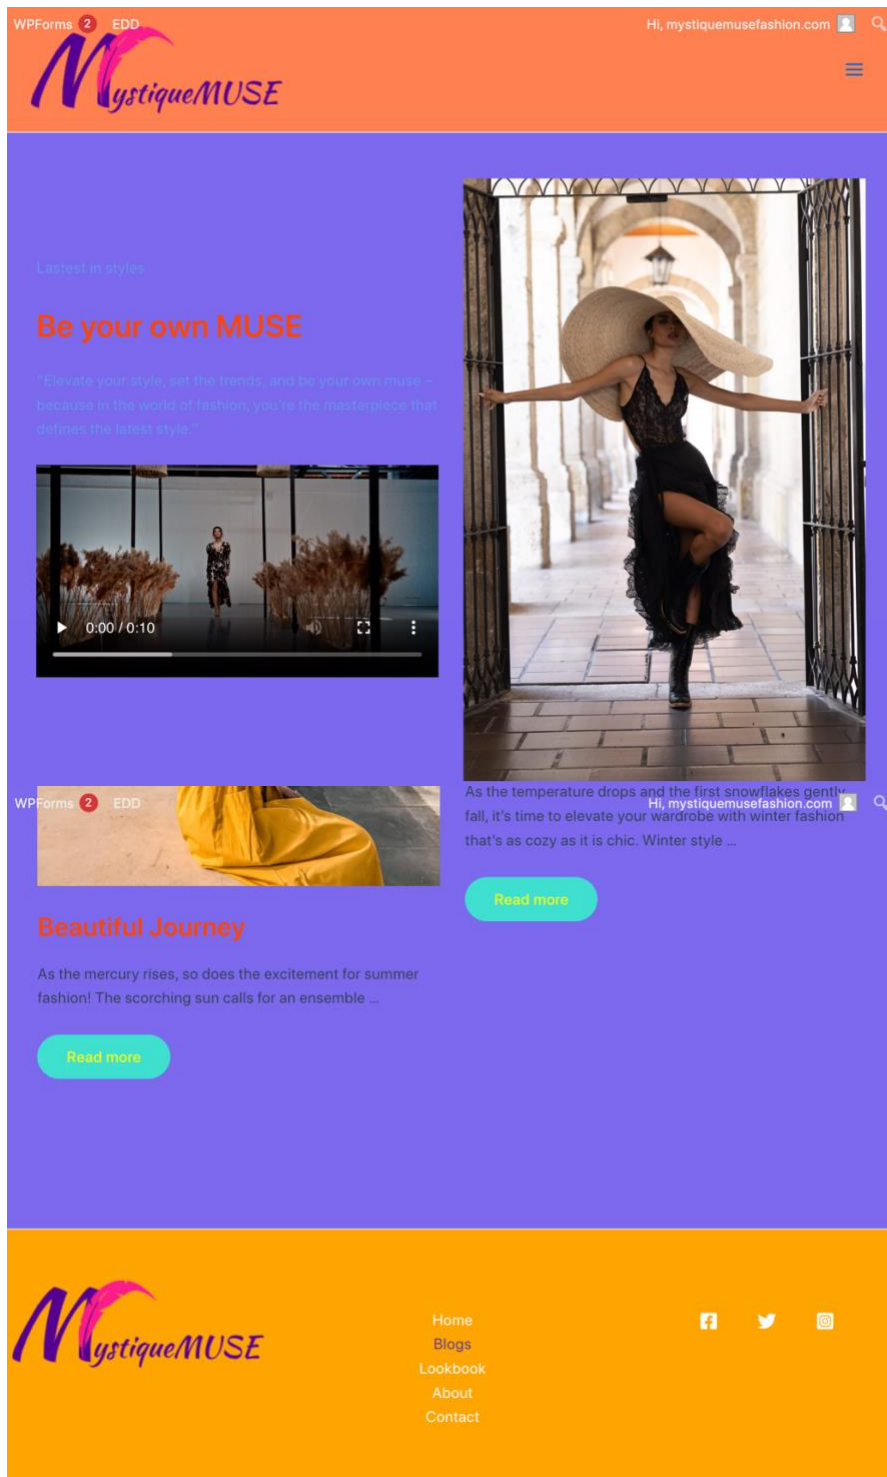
WPForms 2 EDD

Hi, mystiquemusefashion.com

MystiqueMUSE

Lastest in styles

Be your own MUSE

"Elevate your style, set the trends, and be your own muse – because in the world of fashion, you're the masterpiece that defines the latest style."

0:00 / 0:10

WPForms 2 EDD

Hi, mystiquemusefashion.com

As the temperature drops and the first snowflakes gently fall, it's time to elevate your wardrobe with winter fashion that's as cozy as it is chic. Winter style …

Read more

Beautiful Journey

As the mercury rises, so does the excitement for summer fashion! The scorching sun calls for an ensemble …

Read more

MystiqueMUSE

Home
Blogs
Lookbook
About
Contact